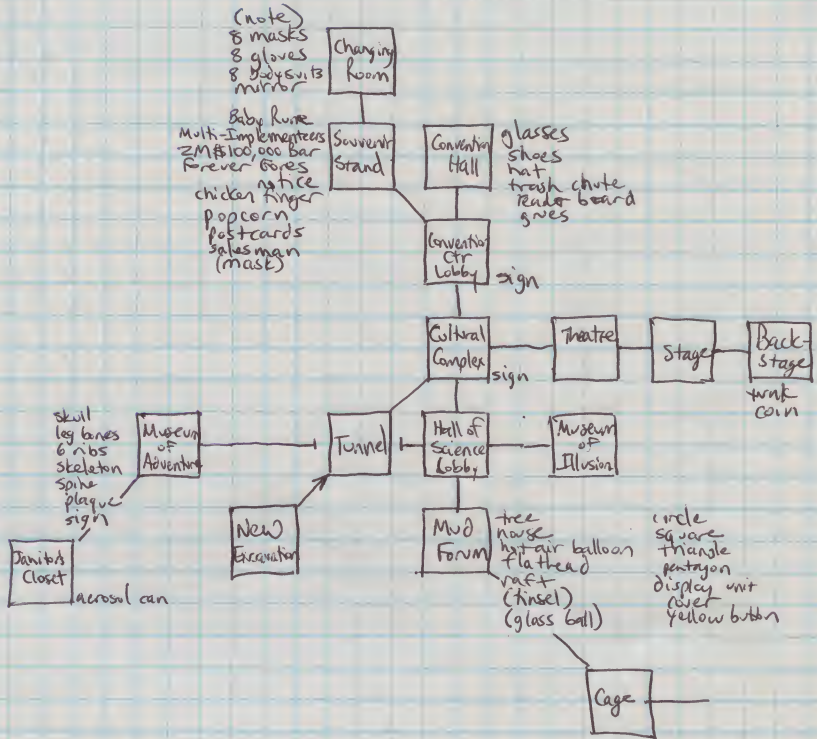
(note)
8 masks
8 gloves
8 bodysuits
mirror

Changing Room

Baby Ruthe
Multi-Implementeers
ZM$100,000 Bar
Forever Gores
notice
chicken finger
popcorn
postcards
salesman
(mask)

Souvenir Stand

Convention Hall

glasses
shoes
hat
trash chute
reader board
gnes

Convention Ctr Lobby

sign

Cultural Complex

sign

Theatre

Stage

Back-stage

trunk
coin

skull
leg bones
6 ribs
skeleton
spike
plaque
sign

Museum of Adventure

Tunnel

Hall of Science Lobby

Museum of Illusion

New Excavation

Mud Forum

tree
horse
hot air balloon
flathead
raft
(tinsel)
(glass ball)

circle
square
triangle
pentagon
display unit
river
yellow button

Janitor's Closet

aerosol can

Cage